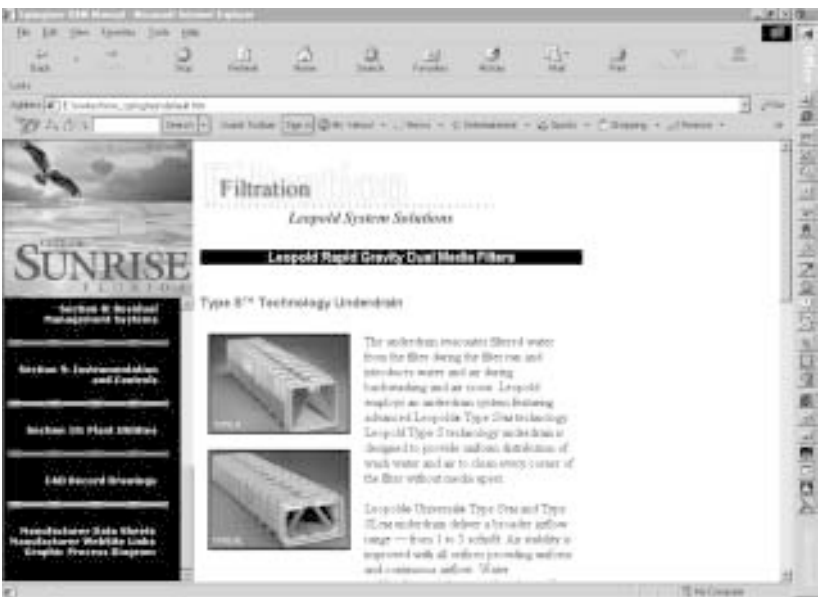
Filtration

Leopold System Solutions

Leopold Rapid Gravity Dual Media Filters

Type S™ Technology Underdrain

The underdrain evacuates filtered water from the filter during the filter run and introduces water and air during backwashing and air scour. Leopold employs an underdrain system featuring advanced Leopold Type S technology. Leopold Type S technology underdrain is designed to provide uniform distribution of wash water and air to clean every corner of the filter without media upset.

Leopold Universal Type S and Type SL underdrains deliver a broader airflow range — from 1 to 5 scfm/ft. Air stability is improved with all orifices providing uniform and continuous airflow. Water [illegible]

SUNRISE
FLORIDA

Section 8: Residual Management Systems

Section 9: Instrumentation and Controls

Section 10: Plant Utilities

CAD Record Drawings

Manufacturer Data Sheets
Manufacturer WebSite Links
Graphic Process Diagram

Sunrise O&M Manual - Microsoft Internet Explorer

File Edit View Favorites Tools Help

Back Forward Stop Refresh Home Search Favorites History Mail Print

Links

Address

Go

My Computer